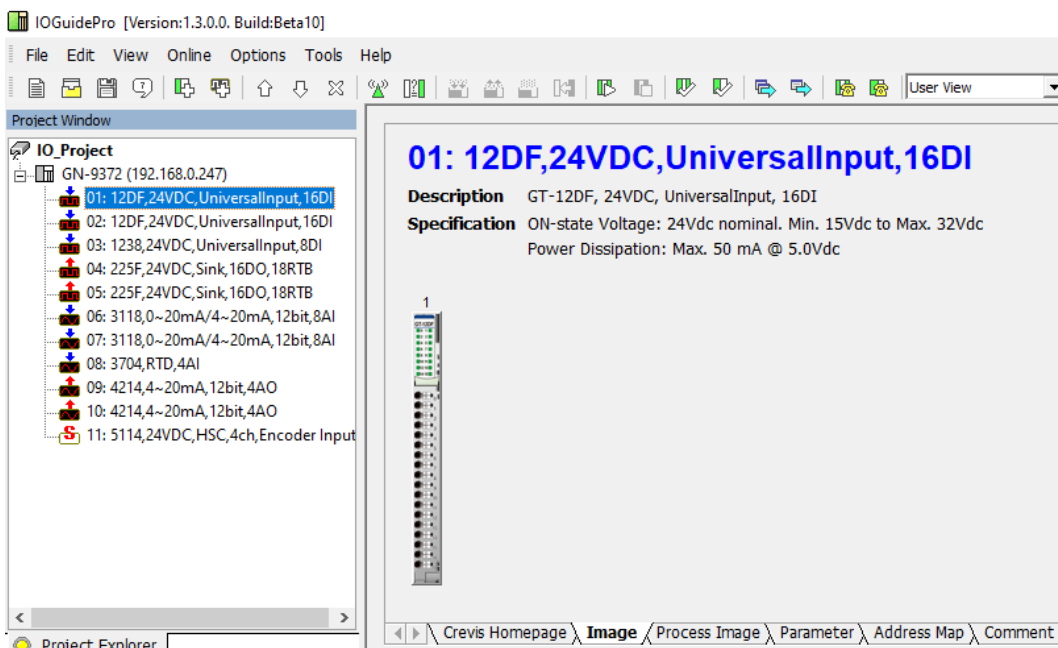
IOGuidePro [Version:1.3.0.0. Build:Beta10]

File Edit View Online Options Tools Help

User View

Project Window

IO_Project
GN-9372 (192.168.0.247)
01: 12DF,24VDC,UniversalInput,16DI
02: 12DF,24VDC,UniversalInput,16DI
03: 1238,24VDC,UniversalInput,8DI
04: 225F,24VDC,Sink,16DO,18RTB
05: 225F,24VDC,Sink,16DO,18RTB
06: 3118,0~20mA/4~20mA,12bit,8AI
07: 3118,0~20mA/4~20mA,12bit,8AI
08: 3704,RTD,4AI
09: 4214,4~20mA,12bit,4AO
10: 4214,4~20mA,12bit,4AO
11: 5114,24VDC,HSC,4ch,Encoder Input

Project Explorer

01: 12DF,24VDC,UniversalInput,16DI

Description GT-12DF, 24VDC, UniversalInput, 16DI
Specification ON-state Voltage: 24Vdc nominal. Min. 15Vdc to Max. 32Vdc
Power Dissipation: Max. 50 mA @ 5.0Vdc

1

Crevis Homepage Image Process Image Parameter Address Map Comment